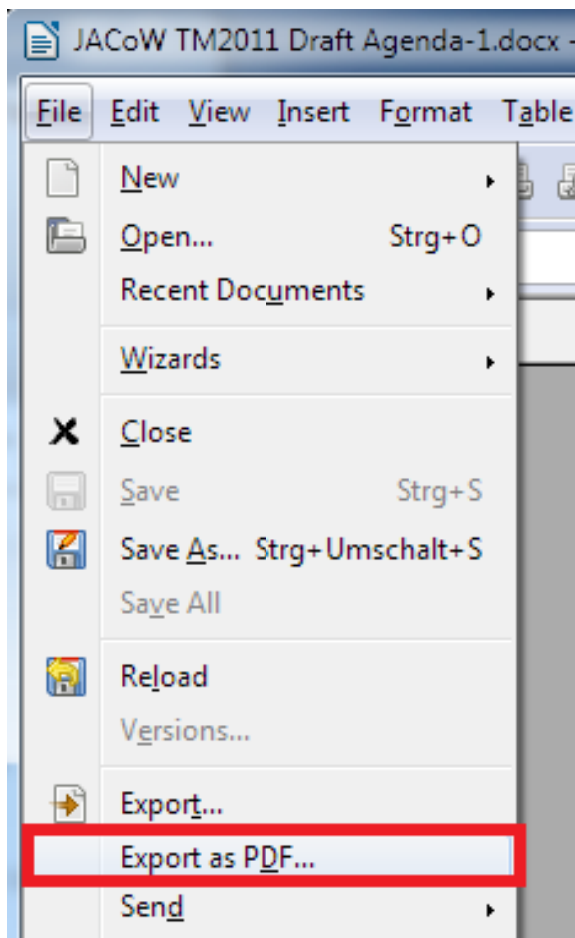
JACoW TM2011 Draft Agenda-1.docx -

File Edit View Insert Format Table

New

Open... Strg+O

Recent Documents

Wizards

Close

Save Strg+S

Save As... Strg+Umschalt+S

Save All

Reload

Versions...

Export...

Export as PDF...

Send